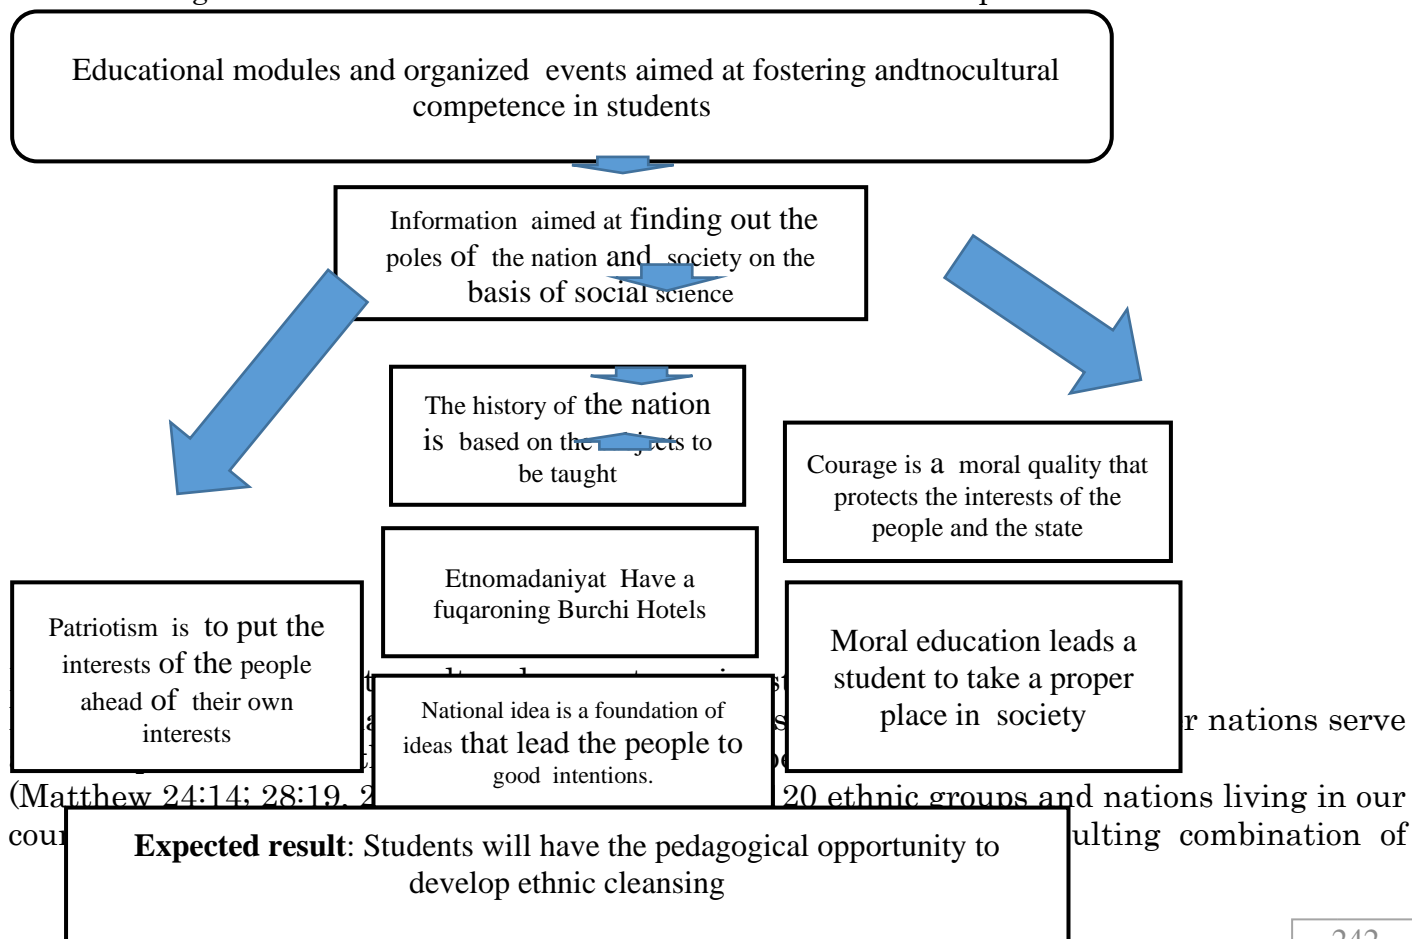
Educational modules and organized events aimed at fostering andtnocultural competence in students

Information aimed at finding out the poles of the nation and society on the basis of social science

The history of the nation is based on the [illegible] to be taught

Courage is a moral quality that protects the interests of the people and the state

Etnomadaniyat Have a fuqaroning Burchi Hotels

Patriotism is to put the interests of the people ahead of their own interests

Moral education leads a student to take a proper place in society

National idea is a foundation of ideas that lead the people to good intentions.

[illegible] r nations serve

(Matthew 24:14; 28:19. 2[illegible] 20 ethnic groups and nations living in our cou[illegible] ulting combination of

Expected result: Students will have the pedagogical opportunity to develop ethnic cleansing

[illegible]